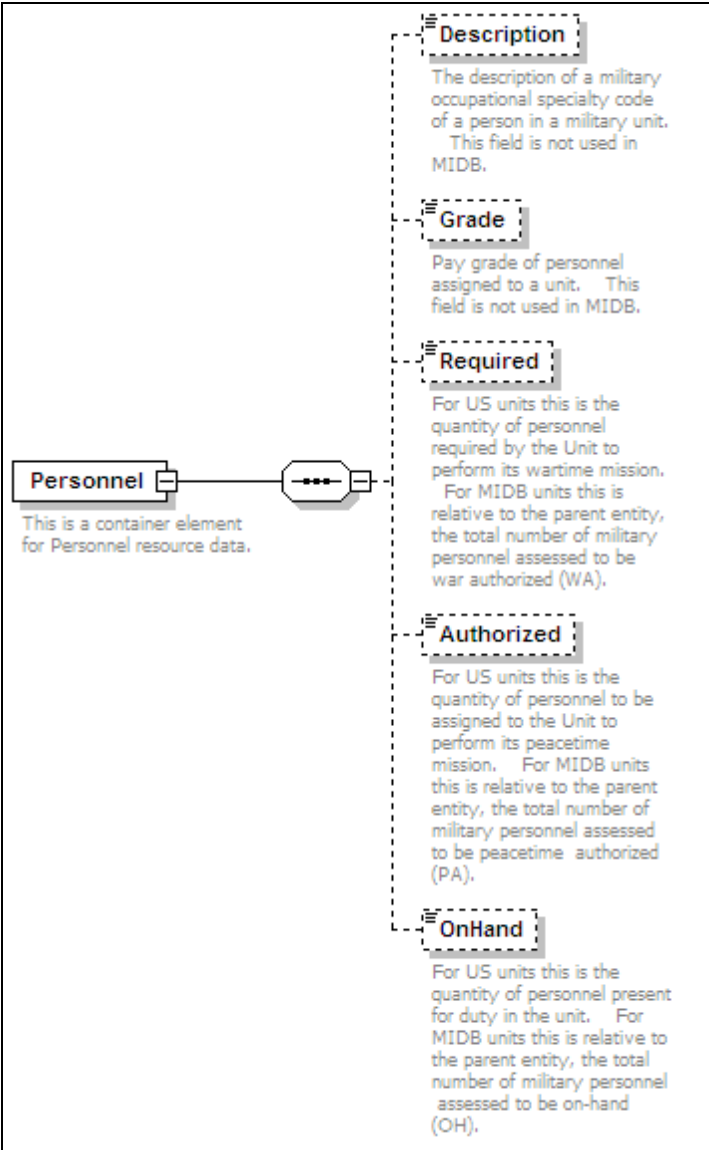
Personnel

This is a container element for Personnel resource data.

Description

The description of a military occupational specialty code of a person in a military unit. This field is not used in MIDB.

Grade

Pay grade of personnel assigned to a unit. This field is not used in MIDB.

Required

For US units this is the quantity of personnel required by the Unit to perform its wartime mission. For MIDB units this is relative to the parent entity, the total number of military personnel assessed to be war authorized (WA).

Authorized

For US units this is the quantity of personnel to be assigned to the Unit to perform its peacetime mission. For MIDB units this is relative to the parent entity, the total number of military personnel assessed to be peacetime authorized (PA).

OnHand

For US units this is the quantity of personnel present for duty in the unit. For MIDB units this is relative to the parent entity, the total number of military personnel assessed to be on-hand (OH).